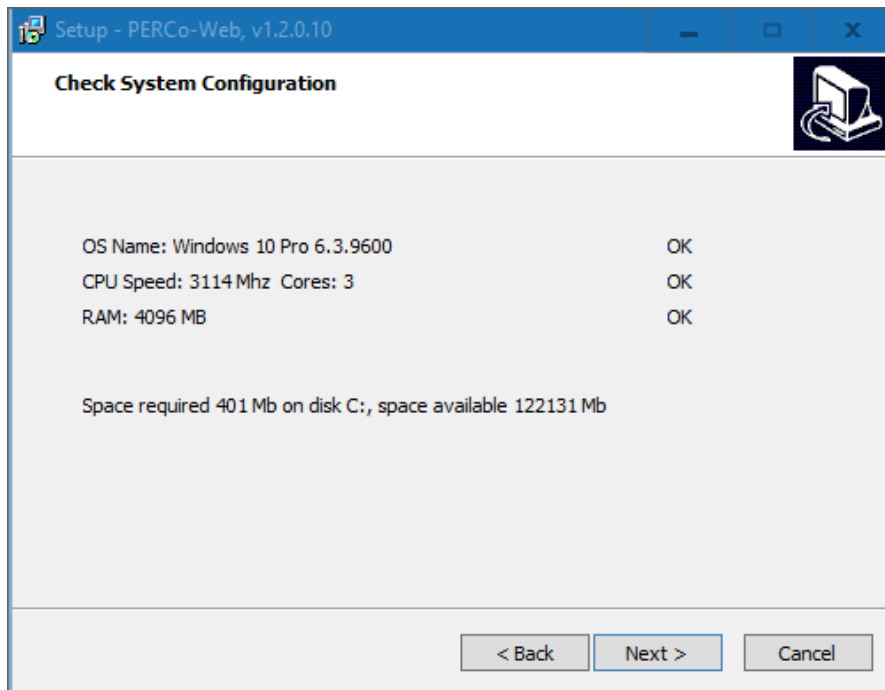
Setup - PERCo-Web, v1.2.0.10

Check System Configuration

OS Name: Windows 10 Pro 6.3.9600 OK
CPU Speed: 3114 Mhz Cores: 3 OK
RAM: 4096 MB OK

Space required 401 Mb on disk C:, space available 122131 Mb

< Back Next > Cancel